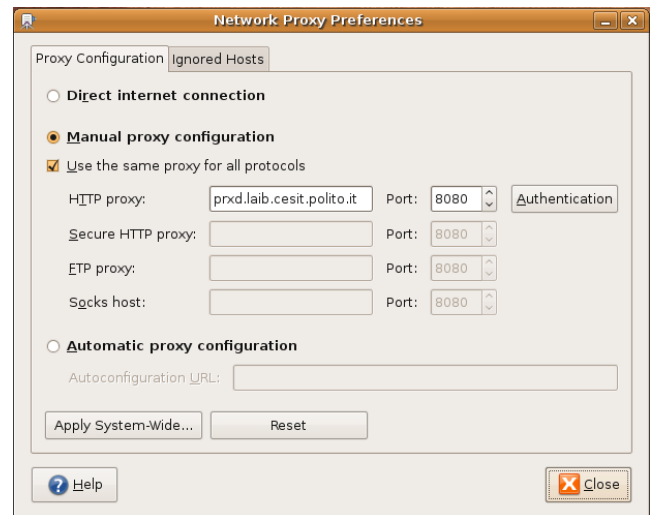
Network Proxy Preferences

Proxy Configuration | Ignored Hosts

Direct internet connection

Manual proxy configuration

Use the same proxy for all protocols

HTTP proxy: prxd.laib.cesit.polito.it Port: 8080 Authentication

Secure HTTP proxy: Port: 8080

FTP proxy: Port: 8080

Socks host: Port: 8080

Automatic proxy configuration

Autoconfiguration URL:

Apply System-Wide... Reset

Help

Close